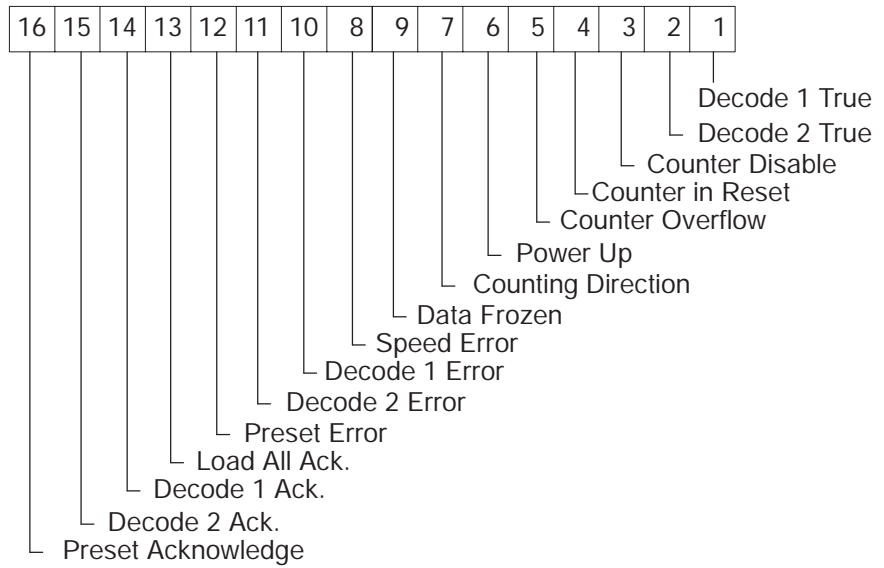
| 16 | 15 | 14 | 13 | 12 | 11 | 10 | 8 | 9 | 7 | 6 | 5 | 4 | 3 | 2 | 1 |
|---|---|---|---|---|---|---|---|---|---|---|---|---|---|---|---|

Decode 1 True
Decode 2 True
Counter Disable
Counter in Reset
Counter Overflow
Power Up
Counting Direction
Data Frozen
Speed Error
Decode 1 Error
Decode 2 Error
Preset Error
Load All Ack.
Decode 1 Ack.
Decode 2 Ack.
Preset Acknowledge